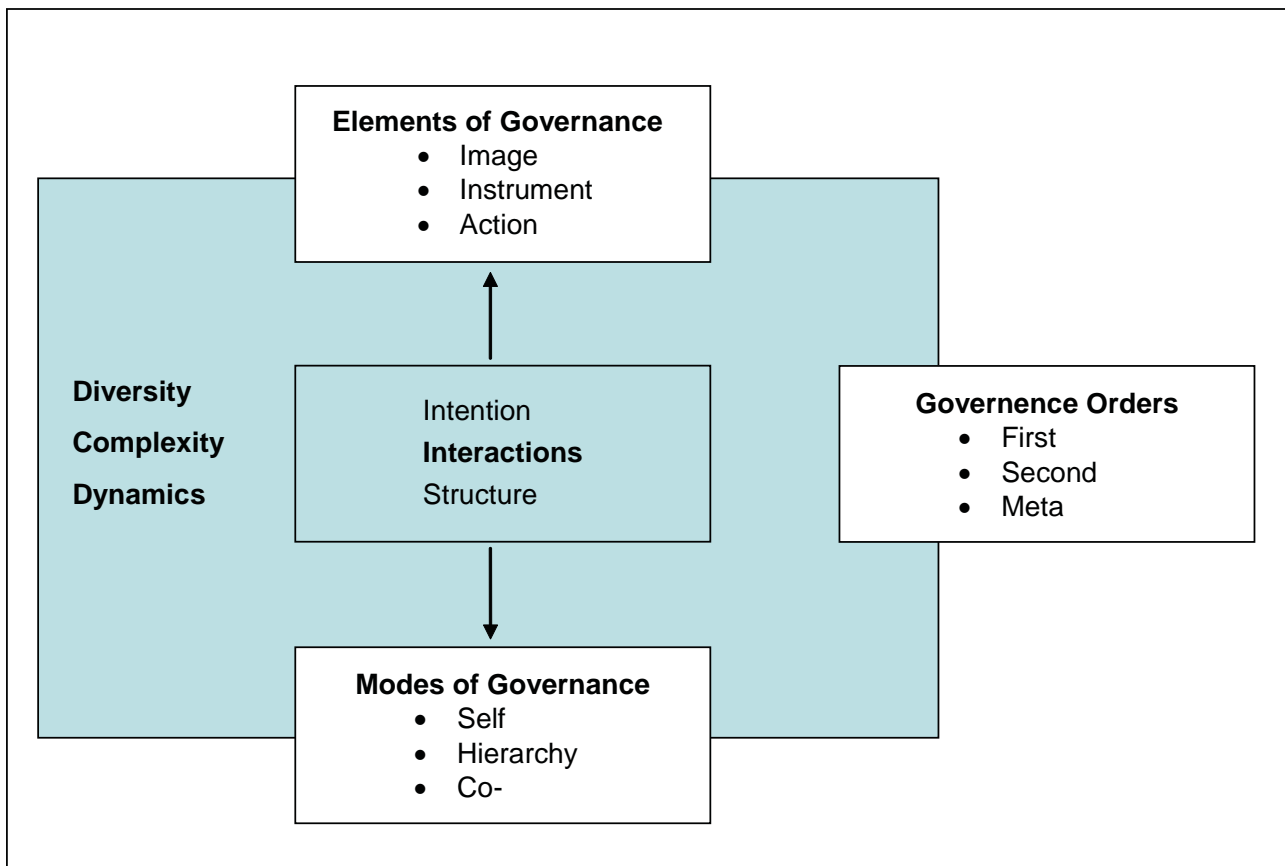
**Elements of Governance**
- Image
- Instrument
- Action

**Diversity**
**Complexity**
**Dynamics**

Intention
**Interactions**
Structure

**Governence Orders**
- First
- Second
- Meta

**Modes of Governance**
- Self
- Hierarchy
- Co-